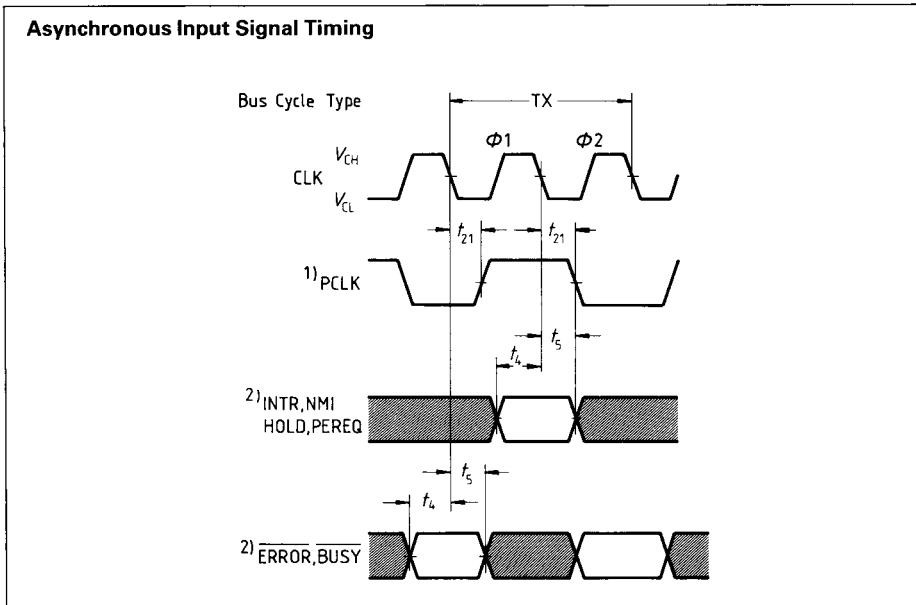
Asynchronous Input Signal Timing

Bus Cycle Type

TX

$\Phi 1$

$\Phi 2$

$V_{CH}$

CLK

$V_{CL}$

$t_{21}$

$t_{21}$

$^{1)}$PCLK

$t_5$

$t_4$

$^{2)}$INTR,NMI HOLD,PEREQ

$t_5$

$t_4$

$^{2)}$ $\overline{ERROR}$,$\overline{BUSY}$